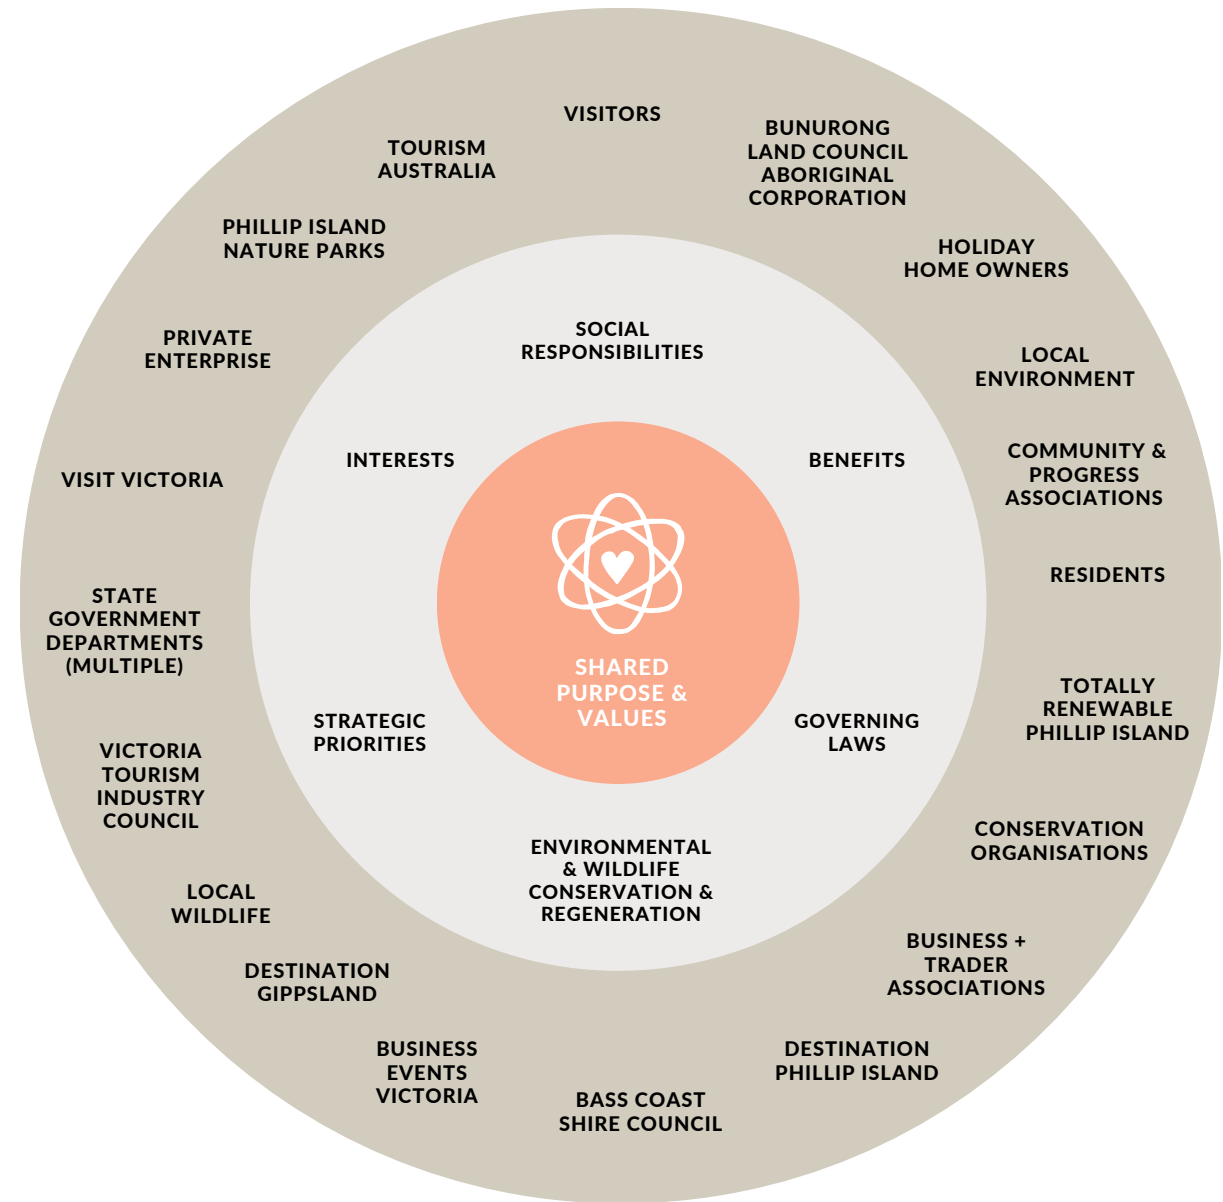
VISITORS

TOURISM AUSTRALIA

BUNURONG LAND COUNCIL ABORIGINAL CORPORATION

PHILLIP ISLAND NATURE PARKS

HOLIDAY HOME OWNERS

PRIVATE ENTERPRISE

LOCAL ENVIRONMENT

SOCIAL RESPONSIBILITIES

INTERESTS

BENEFITS

COMMUNITY & PROGRESS ASSOCIATIONS

VISIT VICTORIA

RESIDENTS

SHARED PURPOSE & VALUES

STATE GOVERNMENT DEPARTMENTS (MULTIPLE)

TOTALLY RENEWABLE PHILLIP ISLAND

STRATEGIC PRIORITIES

GOVERNING LAWS

VICTORIA TOURISM INDUSTRY COUNCIL

CONSERVATION ORGANISATIONS

ENVIRONMENTAL & WILDLIFE CONSERVATION & REGENERATION

LOCAL WILDLIFE

BUSINESS + TRADER ASSOCIATIONS

DESTINATION GIPPSLAND

BUSINESS EVENTS VICTORIA

DESTINATION PHILLIP ISLAND

BASS COAST SHIRE COUNCIL